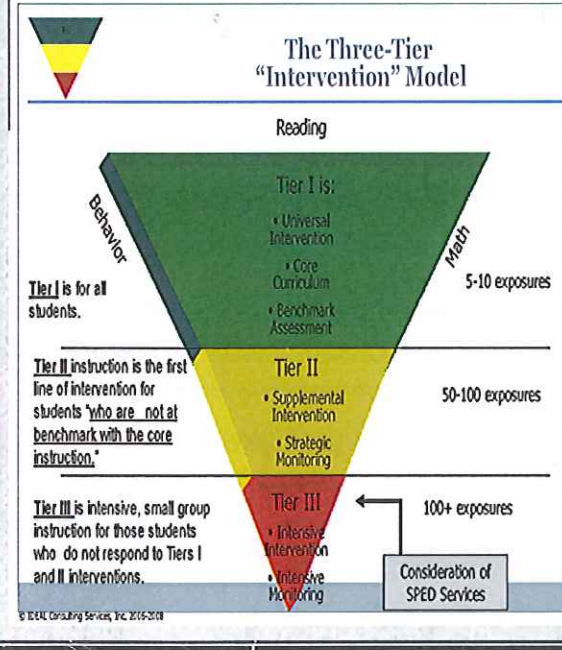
The Three-Tier "Intervention" Model

Reading

Behavior

Math

Tier I is:

• Universal Intervention

• Core Curriculum

• Benchmark Assessment

Tier I is for all students.

5-10 exposures

Tier II instruction is the first line of intervention for students "who are not at benchmark with the core instruction."

Tier II

• Supplemental Intervention

• Strategic Monitoring

50-100 exposures

Tier III is intensive, small group instruction for those students who do not respond to Tiers I and II interventions.

Tier III

• Intensive Intervention

• Intensive Monitoring

100+ exposures

Consideration of SPED Services

© IDEAL Consulting Services, Inc. 2006-2008